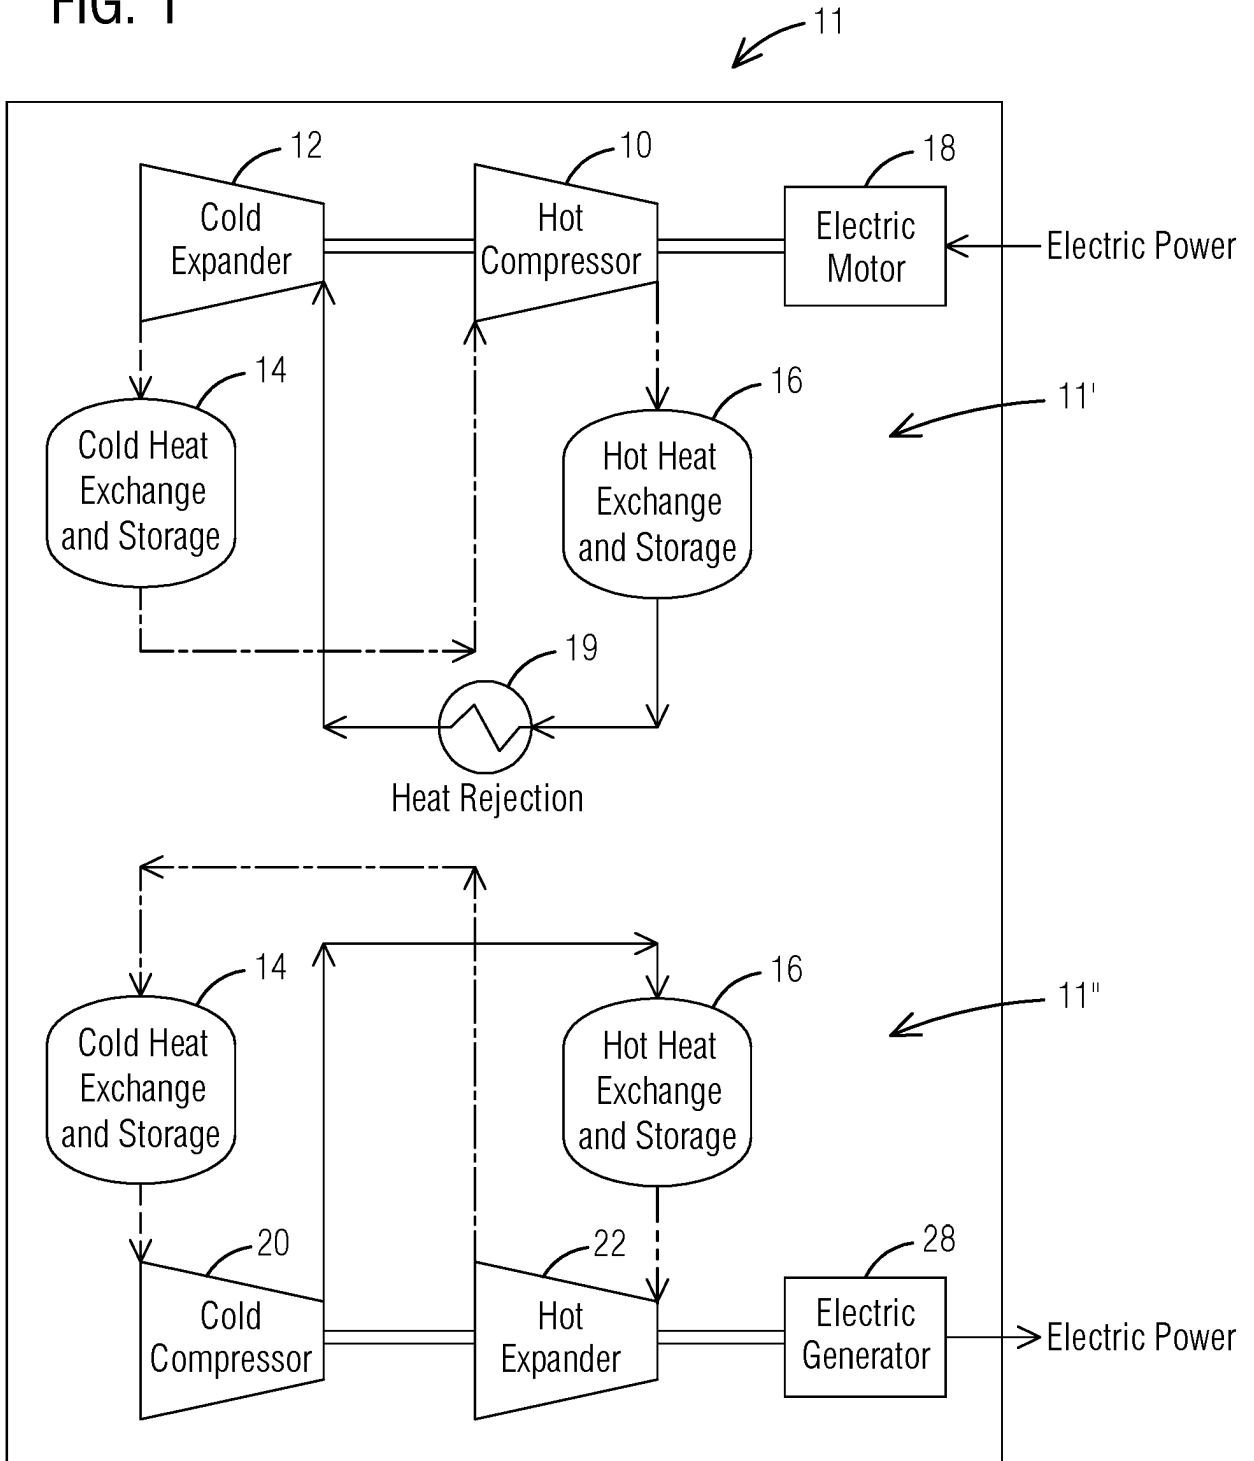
FIG. 1

11

12
Cold Expander

10
Hot Compressor

18
Electric Motor

Electric Power

14
Cold Heat Exchange and Storage

16
Hot Heat Exchange and Storage

11'

19

Heat Rejection

14
Cold Heat Exchange and Storage

16
Hot Heat Exchange and Storage

11''

20
Cold Compressor

22
Hot Expander

28
Electric Generator

Electric Power